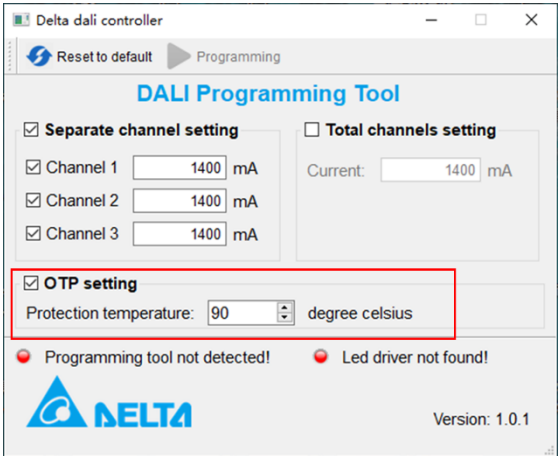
Delta dali controller

Reset to default   Programming

DALI Programming Tool

☑ Separate channel setting

☑ Channel 1 1400 mA

☑ Channel 2 1400 mA

☑ Channel 3 1400 mA

☐ Total channels setting

Current: 1400 mA

☑ OTP setting

Protection temperature: 90 degree celsius

Programming tool not detected!   Led driver not found!

DELTA

Version: 1.0.1